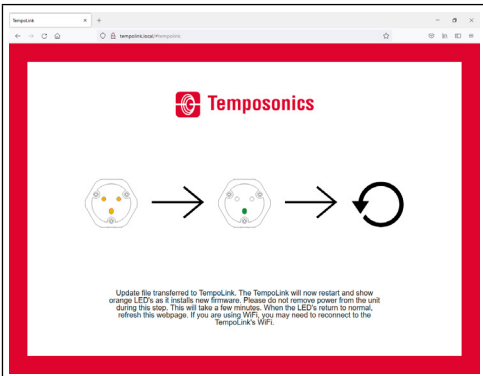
TempoLink × +

tempolink.local/#tempolink

Temposonics

Update file transferred to TempoLink. The TempoLink will now restart and show orange LED's as it installs new firmware. Please do not remove power from the unit during this step. This will take a few minutes. When the LED's return to normal, refresh this webpage. If you are using WiFi, you may need to reconnect to the TempoLink's WiFi.